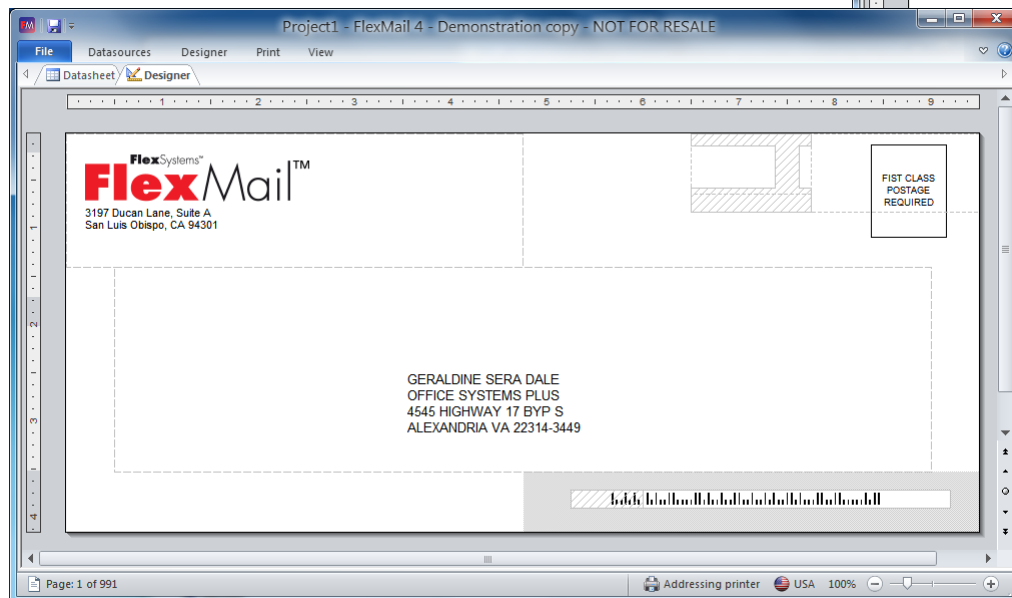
FM

Project1 - FlexMail 4 - Demonstration copy - NOT FOR RESALE

File Datasources Designer Print View

Datasheet Designer

1 2 3 4 5 6 7 8 9

FlexSystems™
FlexMail™
3197 Ducan Lane, Suite A
San Luis Obispo, CA 94301

FIST CLASS
POSTAGE
REQUIRED

GERALDINE SERA DALE
OFFICE SYSTEMS PLUS
4545 HIGHWAY 17 BYP S
ALEXANDRIA VA 22314-3449

Page: 1 of 991

Addressing printer USA 100%